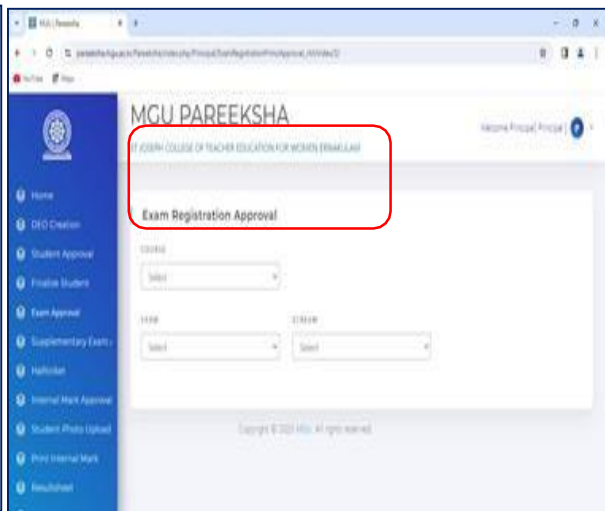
MGU | Pareeksha

pareeksha.mgu.ac.in/Pareeksha/index.php/Principal/ExamRegistrationPrincipalApproval_All/index/2

YouTube Maps

MGU PAREEKSHA

ST JOSEPH COLLEGE OF TEACHER EDUCATION FOR WOMEN ERNAKULAM

Welcome Principal| Principal

Home

DEO Creation

Student Approval

Finalize Student

Exam Approval

Supplementary Exam

Hallticket

Internal Mark Approval

Student Photo Upload

Print Internal Mark

Resultsheet

Exam Registration Approval

COURSE

Select

EXAM

Select

STREAM

Select

Copyright © 2021 MGU. All rights reserved.